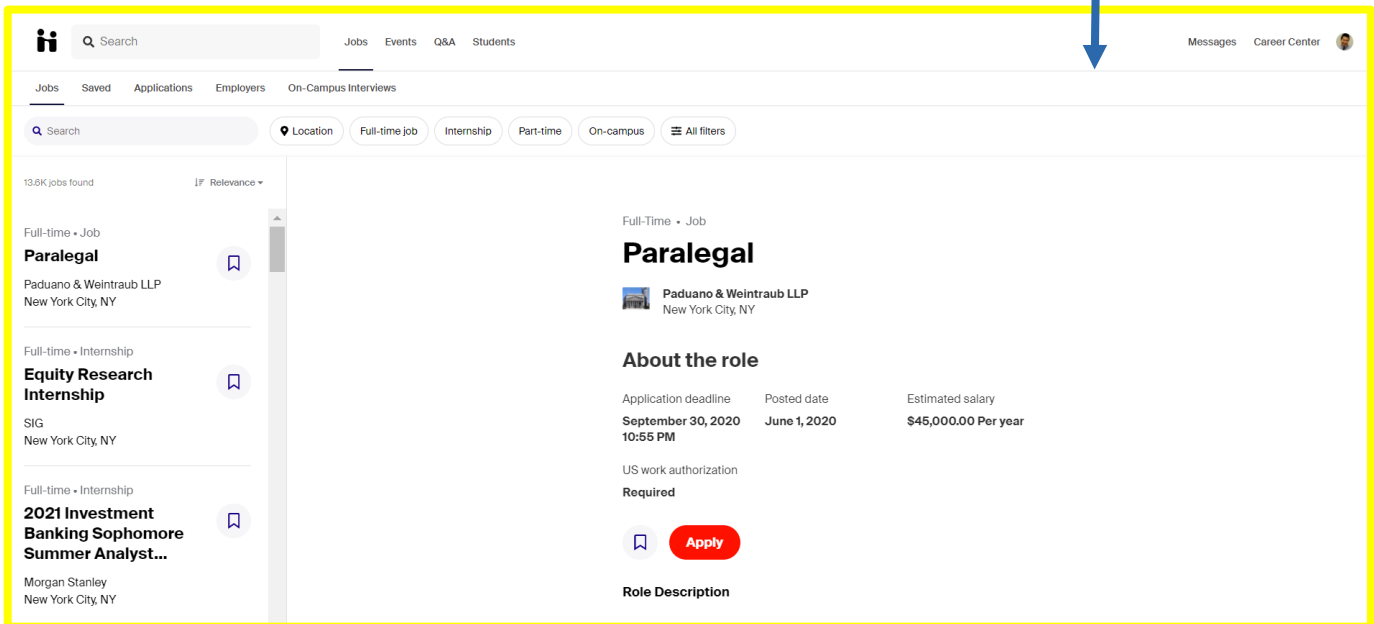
Search Jobs Events Q&A Students Messages Career Center

Jobs Saved Applications Employers On-Campus Interviews

Search Location Full-time job Internship Part-time On-campus All filters

13.6K jobs found Relevance

Full-time • Job
Paralegal
Paduano & Weintraub LLP
New York City, NY

Full-time • Internship
Equity Research Internship
SIG
New York City, NY

Full-time • Internship
2021 Investment Banking Sophomore Summer Analyst...
Morgan Stanley
New York City, NY

Full-Time • Job
Paralegal
Paduano & Weintraub LLP
New York City, NY

About the role

Application deadline
September 30, 2020 10:55 PM

Posted date
June 1, 2020

Estimated salary
$45,000.00 Per year

US work authorization
Required

Apply

Role Description